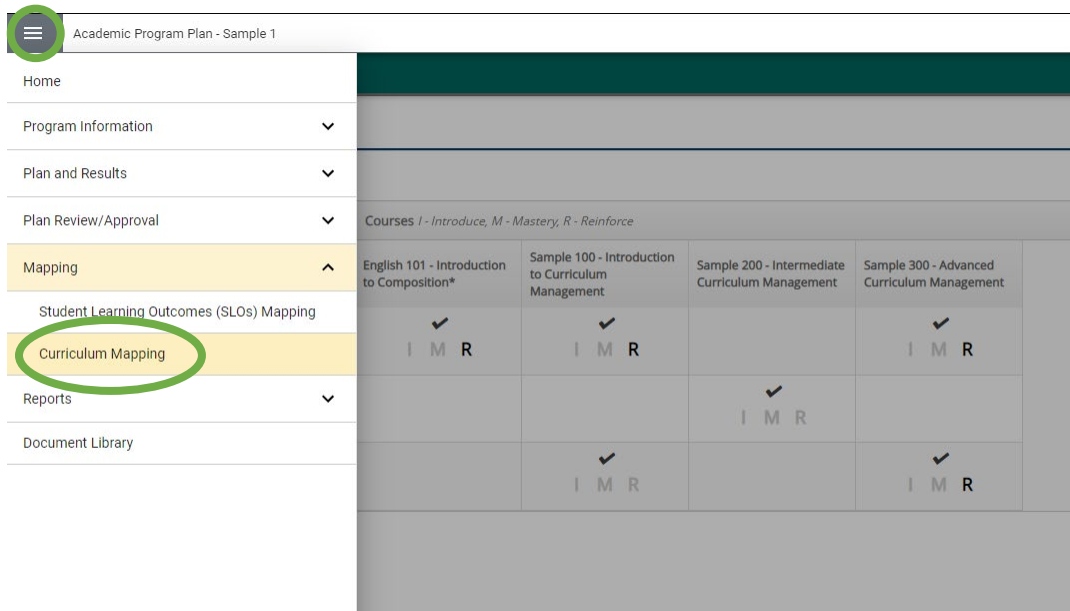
Academic Program Plan - Sample 1

Home

Program Information

Plan and Results

Plan Review/Approval

Mapping

Student Learning Outcomes (SLOs) Mapping

Curriculum Mapping

Reports

Document Library

Courses *I - Introduce, M - Mastery, R - Reinforce*

| English 101 - Introduction to Composition* | Sample 100 - Introduction to Curriculum Management | Sample 200 - Intermediate Curriculum Management | Sample 300 - Advanced Curriculum Management |
|---|---|---|---|
| ✔ I M R | ✔ I M R | | ✔ I M R |
| | | ✔ I M R | |
| | ✔ I M R | | ✔ I M R |